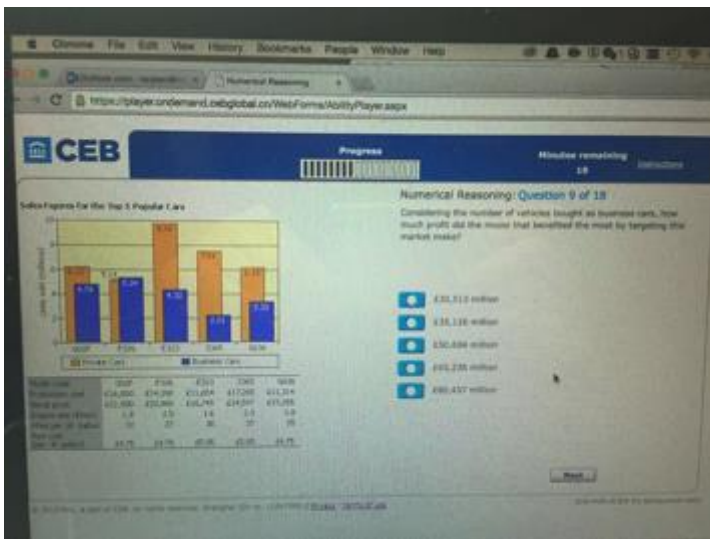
Chrome File Edit View History Bookmarks People Window Help

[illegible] Numerical Reasoning

https://player.ondemand.cebglobal.com/WebForms/AbilityPlayer.aspx

CEB

Progress

Minutes remaining
18

Instructions

Sales Figures for the Top 5 Popular Cars

Numerical Reasoning: Question 9 of 18

Considering the number of vehicles bought as business cars, how much profit did the model that benefited the most by targeting this market make?

£31,513 million

£35,138 million

£50,684 million

£65,235 million

£60,437 million

Private Cars
Business Cars

Next